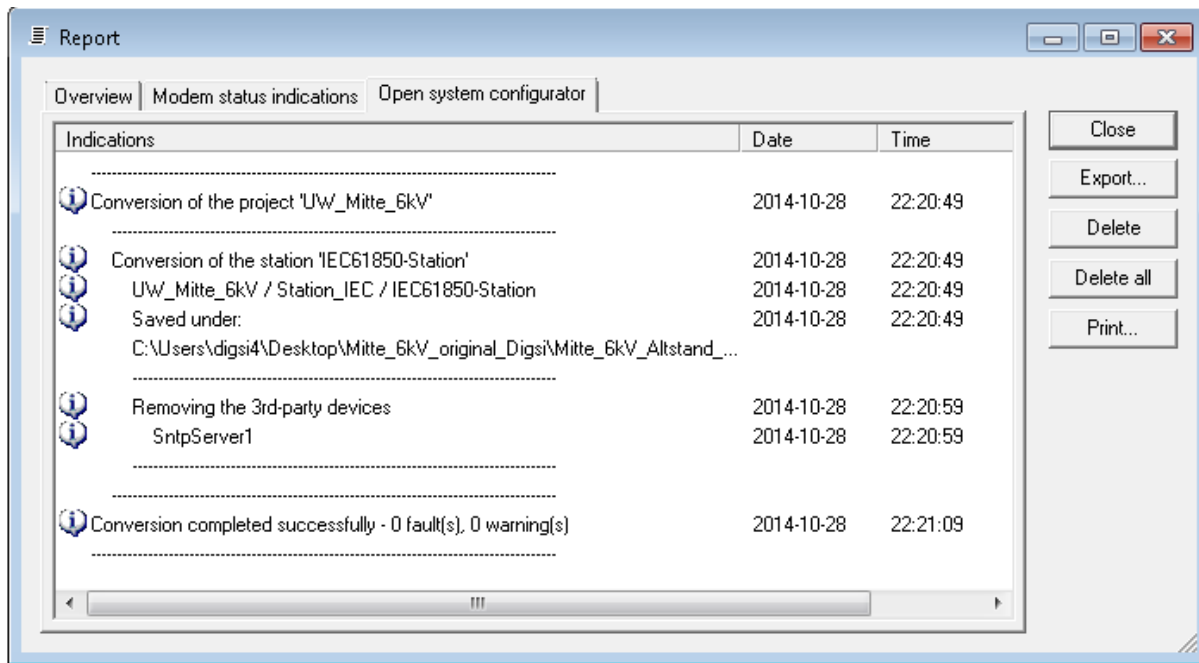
Report

Overview | Modem status indications | Open system configurator

| Indications | Date | Time |
|---|---|---|
| ------------------------------------------------ | | |
| Conversion of the project 'UW_Mitte_6kV' | 2014-10-28 | 22:20:49 |
| ------------------------------------------------ | | |
| Conversion of the station 'IEC61850-Station' | 2014-10-28 | 22:20:49 |
| UW_Mitte_6kV / Station_IEC / IEC61850-Station | 2014-10-28 | 22:20:49 |
| Saved under: | 2014-10-28 | 22:20:49 |
| C:\Users\digsi4\Desktop\Mitte_6kV_original_Digsi\Mitte_6kV_Altstand_... | | |
| ------------------------------------------------ | | |
| Removing the 3rd-party devices | 2014-10-28 | 22:20:59 |
| SntpServer1 | 2014-10-28 | 22:20:59 |
| ------------------------------------------------ | | |
| ------------------------------------------------ | | |
| Conversion completed successfully - 0 fault(s), 0 warning(s) | 2014-10-28 | 22:21:09 |
| ------------------------------------------------ | | |

Close
Export...
Delete
Delete all
Print...